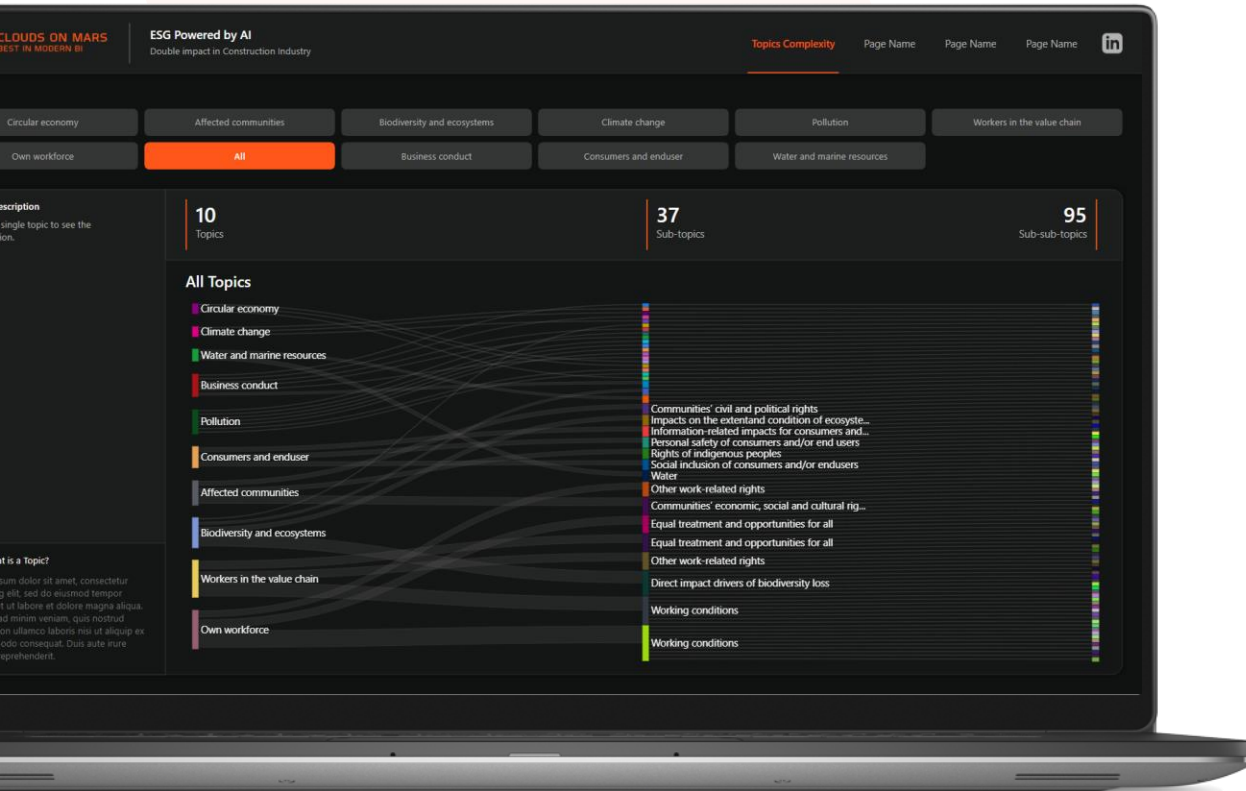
CLOUDS ON MARS
BEST IN MODERN BI

ESG Powered by AI
Double impact in Construction Industry

Topics Complexity
Page Name
Page Name
Page Name

Circular economy
Affected communities
Biodiversity and ecosystems
Climate change
Pollution
Workers in the value chain
Own workforce
All
Business conduct
Consumers and enduser
Water and marine resources

escription
single topic to see the
ion.

10
Topics

37
Sub-topics

95
Sub-sub-topics

All Topics

Circular economy
Climate change
Water and marine resources
Business conduct
Pollution
Consumers and enduser
Affected communities
Biodiversity and ecosystems
Workers in the value chain
Own workforce

Communities' civil and political rights
Impacts on the extentand condition of ecosyste...
Information-related impacts for consumers and...
Personal safety of consumers and/or end users
Rights of indigenous peoples
Social inclusion of consumers and/or endusers
Water
Other work-related rights
Communities' economic, social and cultural rig...
Equal treatment and opportunities for all
Equal treatment and opportunities for all
Other work-related rights
Direct impact drivers of biodiversity loss
Working conditions
Working conditions

t is a Topic?
sum dolor sit amet, consectetur
g elit, sed do eiusmod tempor
t ut labore et dolore magna aliqua.
ad minim veniam, quis nostrud
on ullamco laboris nisi ut aliquip ex
odo consequat. Duis aute irure
eprehenderit.